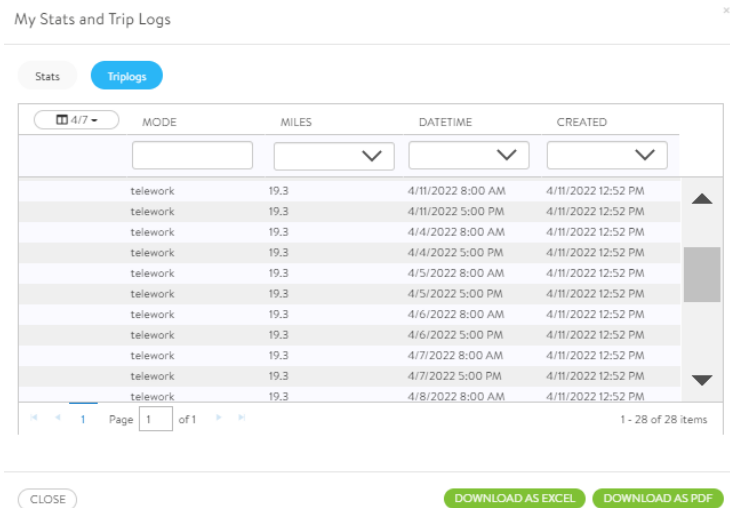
My Stats and Trip Logs

×

Stats Triplogs

4/7

| | MODE | MILES | DATETIME | CREATED |
|---|---|---|---|---|
| | telework | 19.3 | 4/11/2022 8:00 AM | 4/11/2022 12:52 PM |
| | telework | 19.3 | 4/11/2022 5:00 PM | 4/11/2022 12:52 PM |
| | telework | 19.3 | 4/4/2022 8:00 AM | 4/11/2022 12:52 PM |
| | telework | 19.3 | 4/4/2022 5:00 PM | 4/11/2022 12:52 PM |
| | telework | 19.3 | 4/5/2022 8:00 AM | 4/11/2022 12:52 PM |
| | telework | 19.3 | 4/5/2022 5:00 PM | 4/11/2022 12:52 PM |
| | telework | 19.3 | 4/6/2022 8:00 AM | 4/11/2022 12:52 PM |
| | telework | 19.3 | 4/6/2022 5:00 PM | 4/11/2022 12:52 PM |
| | telework | 19.3 | 4/7/2022 8:00 AM | 4/11/2022 12:52 PM |
| | telework | 19.3 | 4/7/2022 5:00 PM | 4/11/2022 12:52 PM |
| | telework | 19.3 | 4/8/2022 8:00 AM | 4/11/2022 12:52 PM |

1 Page 1 of 1 1 - 28 of 28 items

CLOSE DOWNLOAD AS EXCEL DOWNLOAD AS PDF